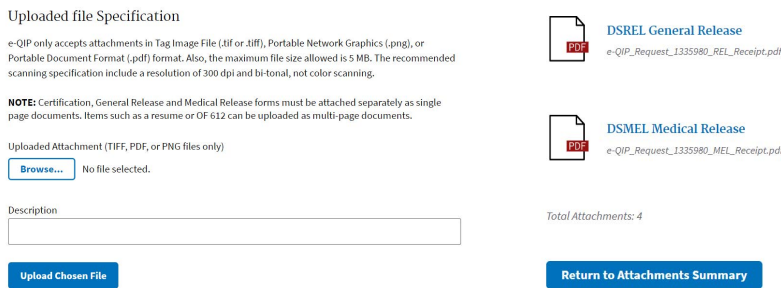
Uploaded file Specification

e-QIP only accepts attachments in Tag Image File (.tif or .tiff), Portable Network Graphics (.png), or Portable Document Format (.pdf) format. Also, the maximum file size allowed is 5 MB. The recommended scanning specification include a resolution of 300 dpi and bi-tonal, not color scanning.

**NOTE:** Certification, General Release and Medical Release forms must be attached separately as single page documents. Items such as a resume or OF 612 can be uploaded as multi-page documents.

Uploaded Attachment (TIFF, PDF, or PNG files only)

Browse... No file selected.

Description

Upload Chosen File

PDF

DSREL General Release

e-QIP_Request_1335980_REL_Receipt.pdf

PDF

DSMEL Medical Release

e-QIP_Request_1335980_MEL_Receipt.pd

Total Attachments: 4

Return to Attachments Summary